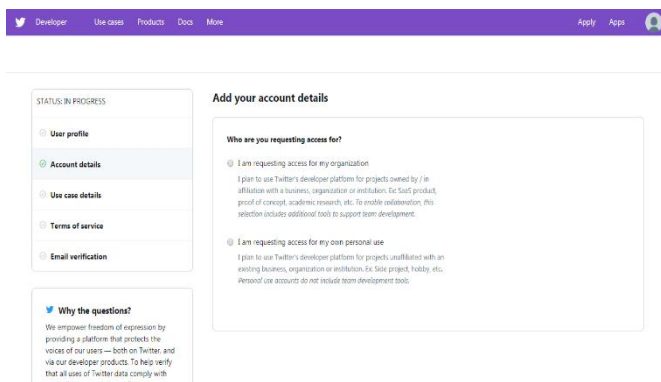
Developer Use cases Products Docs More Apply Apps

STATUS: IN PROGRESS

User profile

Account details

Use case details

Terms of service

Email verification

Why the questions?

We empower freedom of expression by providing a platform that protects the voices of our users — both on Twitter, and via our developer products. To help verify that all uses of Twitter data comply with

Add your account details

Who are you requesting access for?

I am requesting access for my organization

I plan to use Twitter's developer platform for projects owned by / in affiliation with a business, organization or institution. Ex: SaaS product, proof of concept, academic research, etc. To enable collaboration, this selection includes additional tools to support team development.

I am requesting access for my own personal use

I plan to use Twitter's developer platform for projects unaffiliated with an existing business, organization or institution. Ex: Side project, hobby, etc. Personal use accounts do not include team development tools.